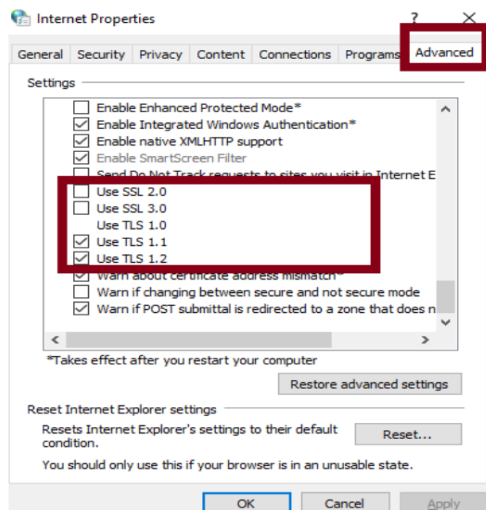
Internet Properties

?

General | Security | Privacy | Content | Connections | Programs | Advanced

Settings

Enable Enhanced Protected Mode*
Enable Integrated Windows Authentication*
Enable native XMLHTTP support
Enable SmartScreen Filter
Send Do Not Track requests to sites you visit in Internet E
Use SSL 2.0
Use SSL 3.0
Use TLS 1.0
Use TLS 1.1
Use TLS 1.2
Warn about certificate address mismatch*
Warn if changing between secure and not secure mode
Warn if POST submittal is redirected to a zone that does n

*Takes effect after you restart your computer

Restore advanced settings

Reset Internet Explorer settings

Resets Internet Explorer's settings to their default condition.

Reset...

You should only use this if your browser is in an unusable state.

OK | Cancel | Apply